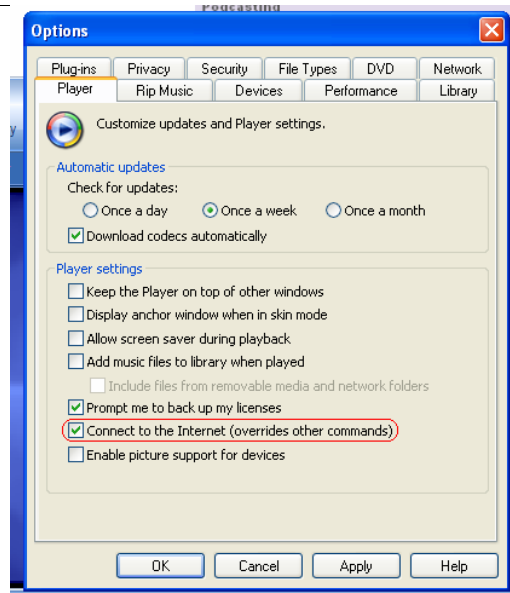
Podcasting

Options

Plug-ins
Privacy
Security
File Types
DVD
Network
Player
Rip Music
Devices
Performance
Library

Customize updates and Player settings.

Automatic updates
Check for updates:
Once a day
Once a week
Once a month
Download codecs automatically

Player settings
Keep the Player on top of other windows
Display anchor window when in skin mode
Allow screen saver during playback
Add music files to library when played
Include files from removable media and network folders
Prompt me to back up my licenses
Connect to the Internet (overrides other commands)
Enable picture support for devices

OK
Cancel
Apply
Help